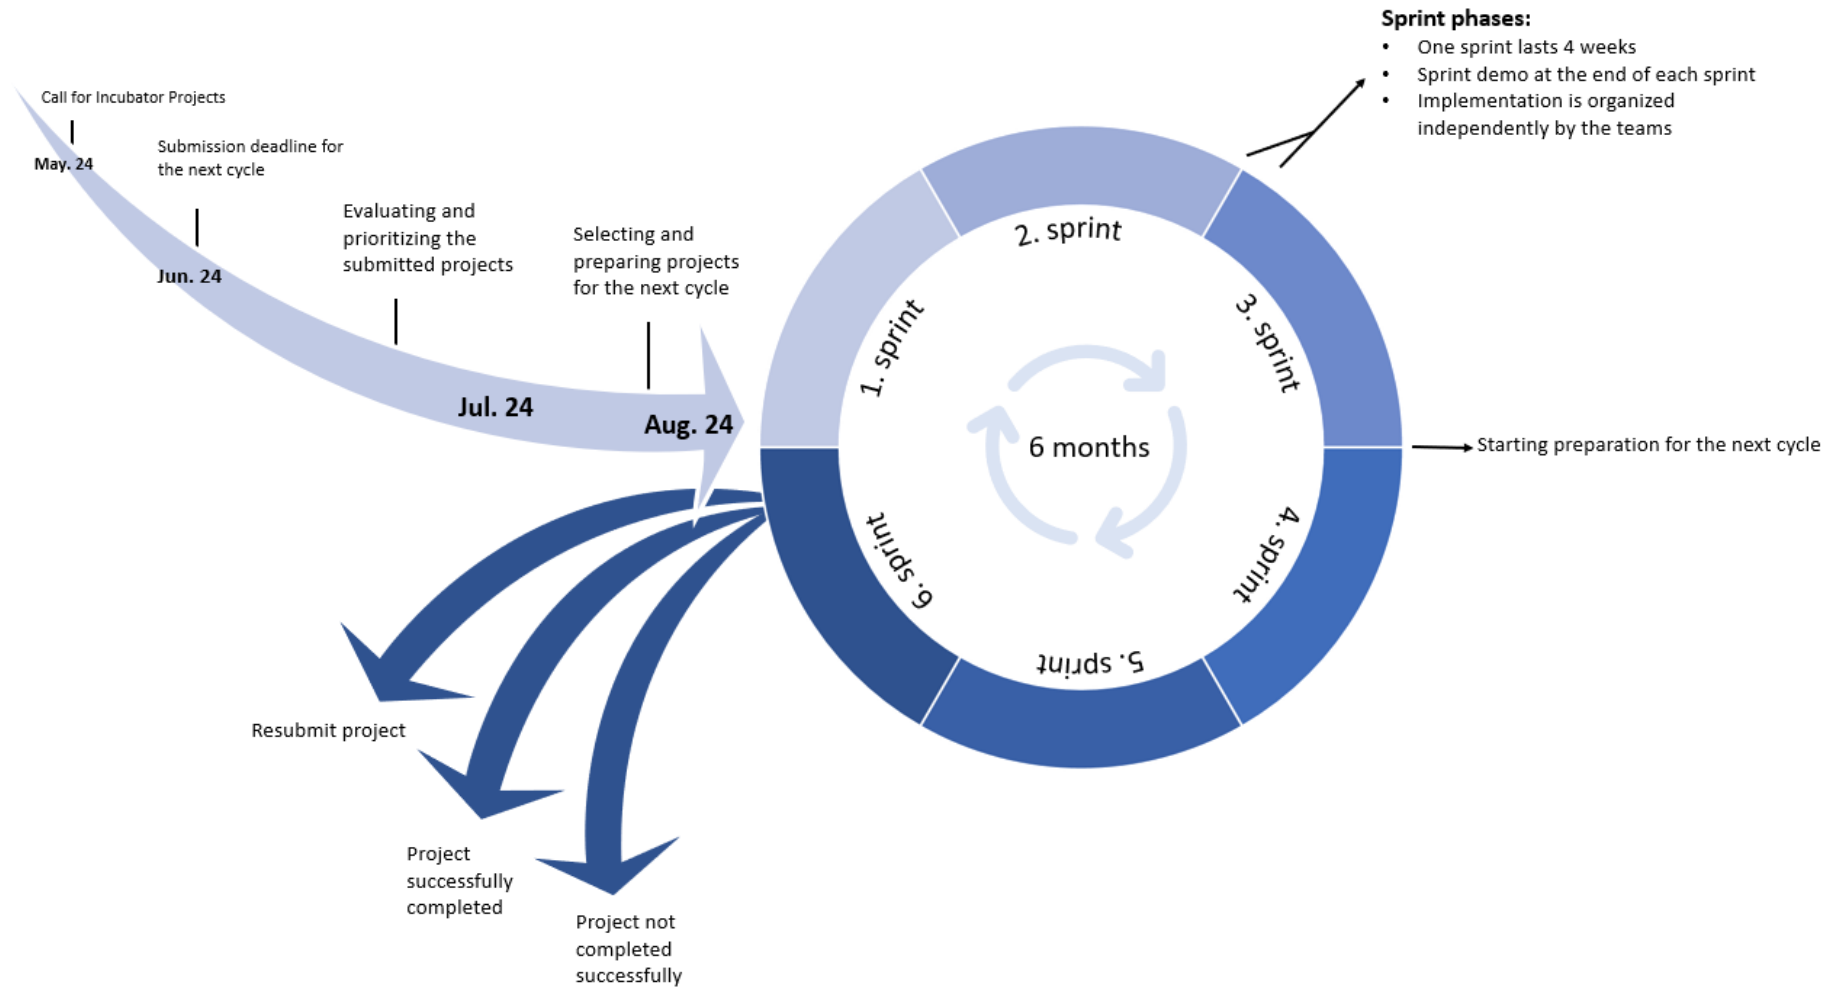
Sprint phases:
- One sprint lasts 4 weeks
- Sprint demo at the end of each sprint
- Implementation is organized independently by the teams

Call for Incubator Projects

May. 24

Submission deadline for the next cycle

Jun. 24

Evaluating and prioritizing the submitted projects

Jul. 24

Selecting and preparing projects for the next cycle

Aug. 24

1. sprint

2. sprint

3. sprint

4. sprint

5. sprint

6. sprint

6 months

Starting preparation for the next cycle

Resubmit project

Project successfully completed

Project not completed successfully